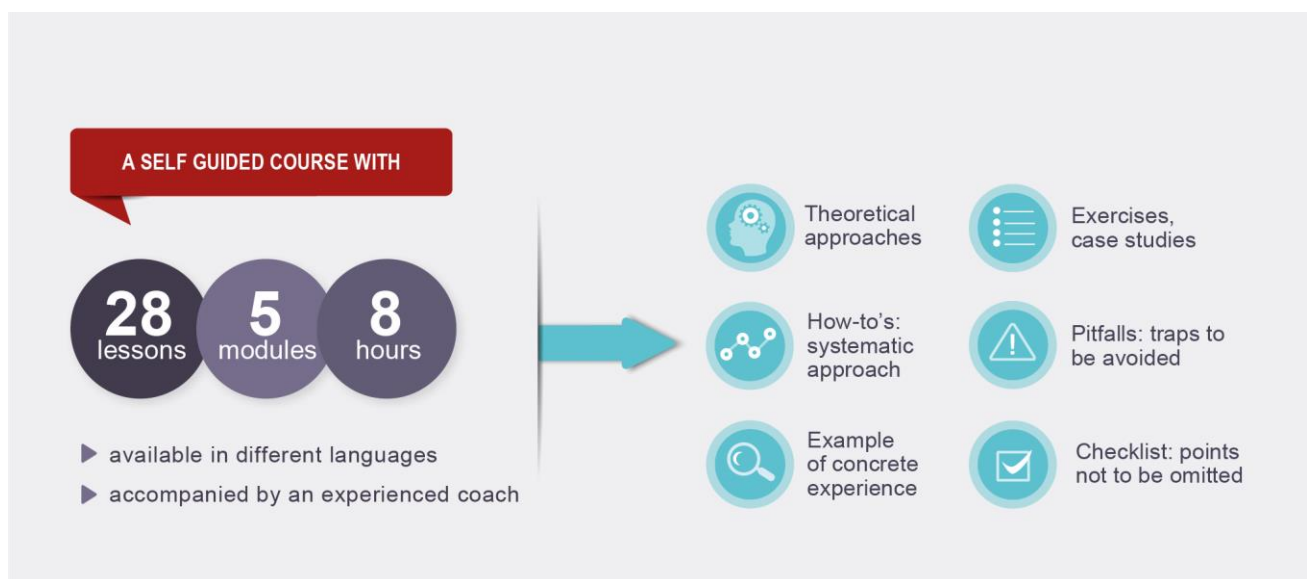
A SELF GUIDED COURSE WITH

28 lessons

5 modules

8 hours

available in different languages

accompanied by an experienced coach

Theoretical approaches

Exercises, case studies

How-to's: systematic approach

Pitfalls: traps to be avoided

Example of concrete experience

Checklist: points not to be omitted